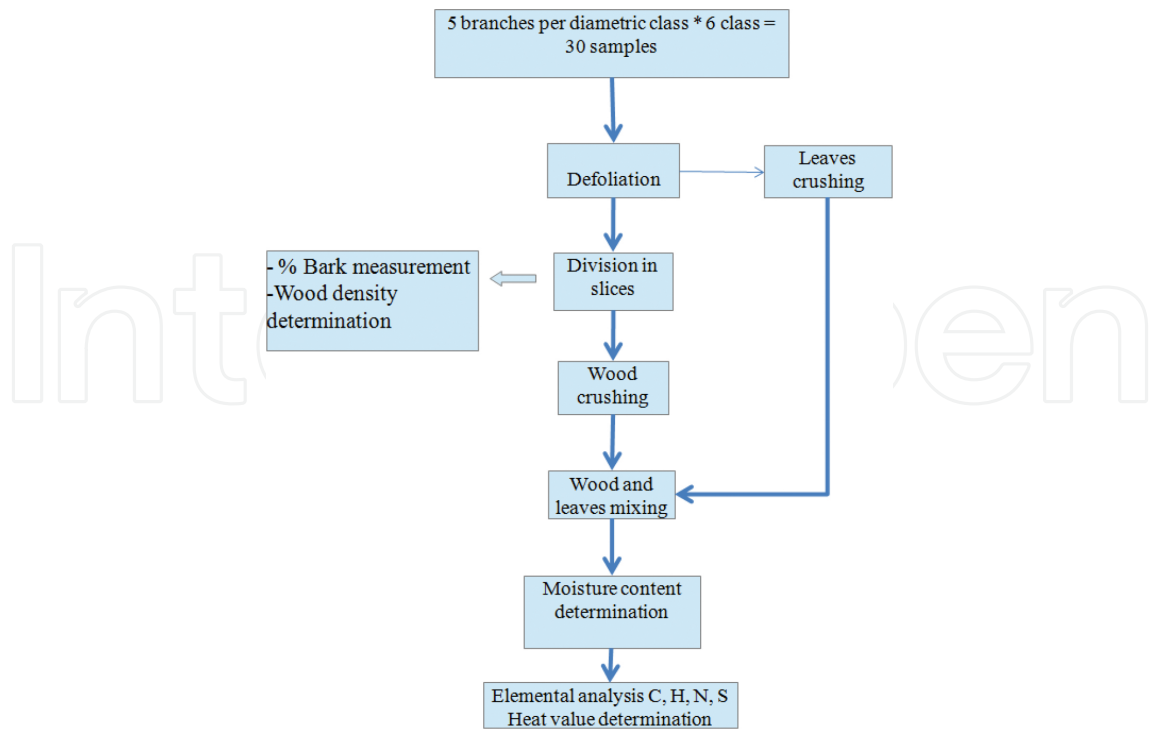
5 branches per diametric class * 6 class = 30 samples

Defoliation

Leaves crushing

- % Bark measurement
-Wood density determination

Division in slices

Wood crushing

Wood and leaves mixing

Moisture content determination

Elemental analysis C, H, N, S
Heat value determination